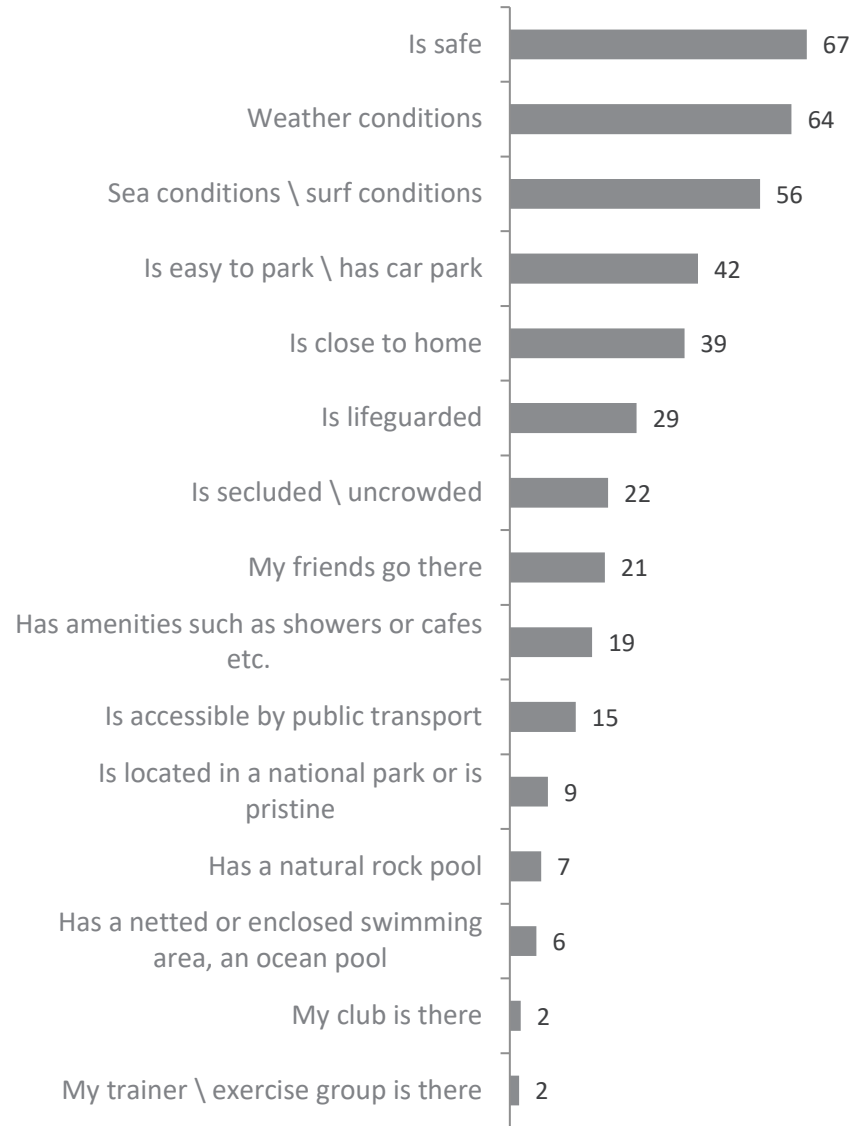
| | |
|---|---|
| Is safe | 67 |
| Weather conditions | 64 |
| Sea conditions \ surf conditions | 56 |
| Is easy to park \ has car park | 42 |
| Is close to home | 39 |
| Is lifeguarded | 29 |
| Is secluded \ uncrowded | 22 |
| My friends go there | 21 |
| Has amenities such as showers or cafes etc. | 19 |
| Is accessible by public transport | 15 |
| Is located in a national park or is pristine | 9 |
| Has a natural rock pool | 7 |
| Has a netted or enclosed swimming area, an ocean pool | 6 |
| My club is there | 2 |
| My trainer \ exercise group is there | 2 |